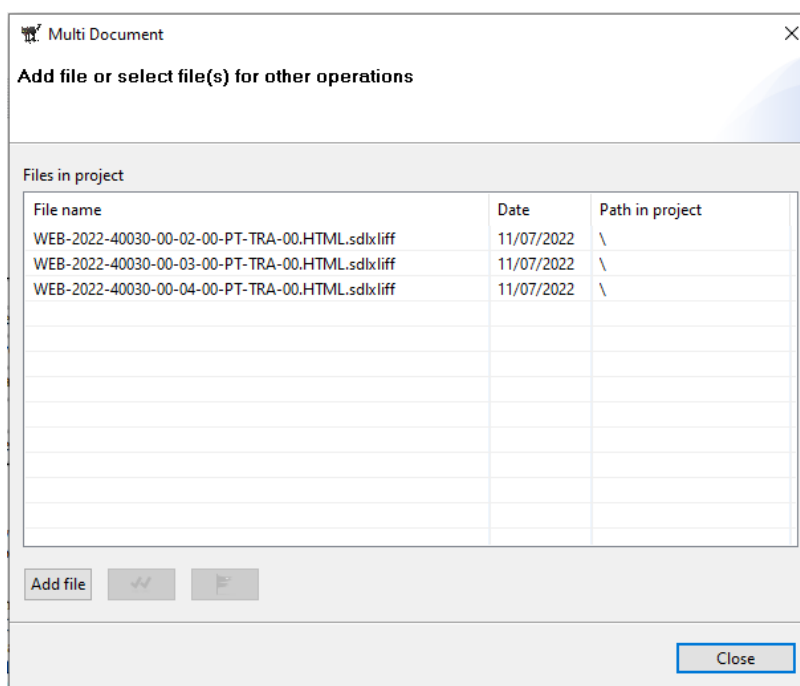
Multi Document

Add file or select file(s) for other operations

Files in project

| File name | Date | Path in project |
|---|---|---|
| WEB-2022-40030-00-02-00-PT-TRA-00.HTML.sdlxliff | 11/07/2022 | \ |
| WEB-2022-40030-00-03-00-PT-TRA-00.HTML.sdlxliff | 11/07/2022 | \ |
| WEB-2022-40030-00-04-00-PT-TRA-00.HTML.sdlxliff | 11/07/2022 | \ |

Add file

Close